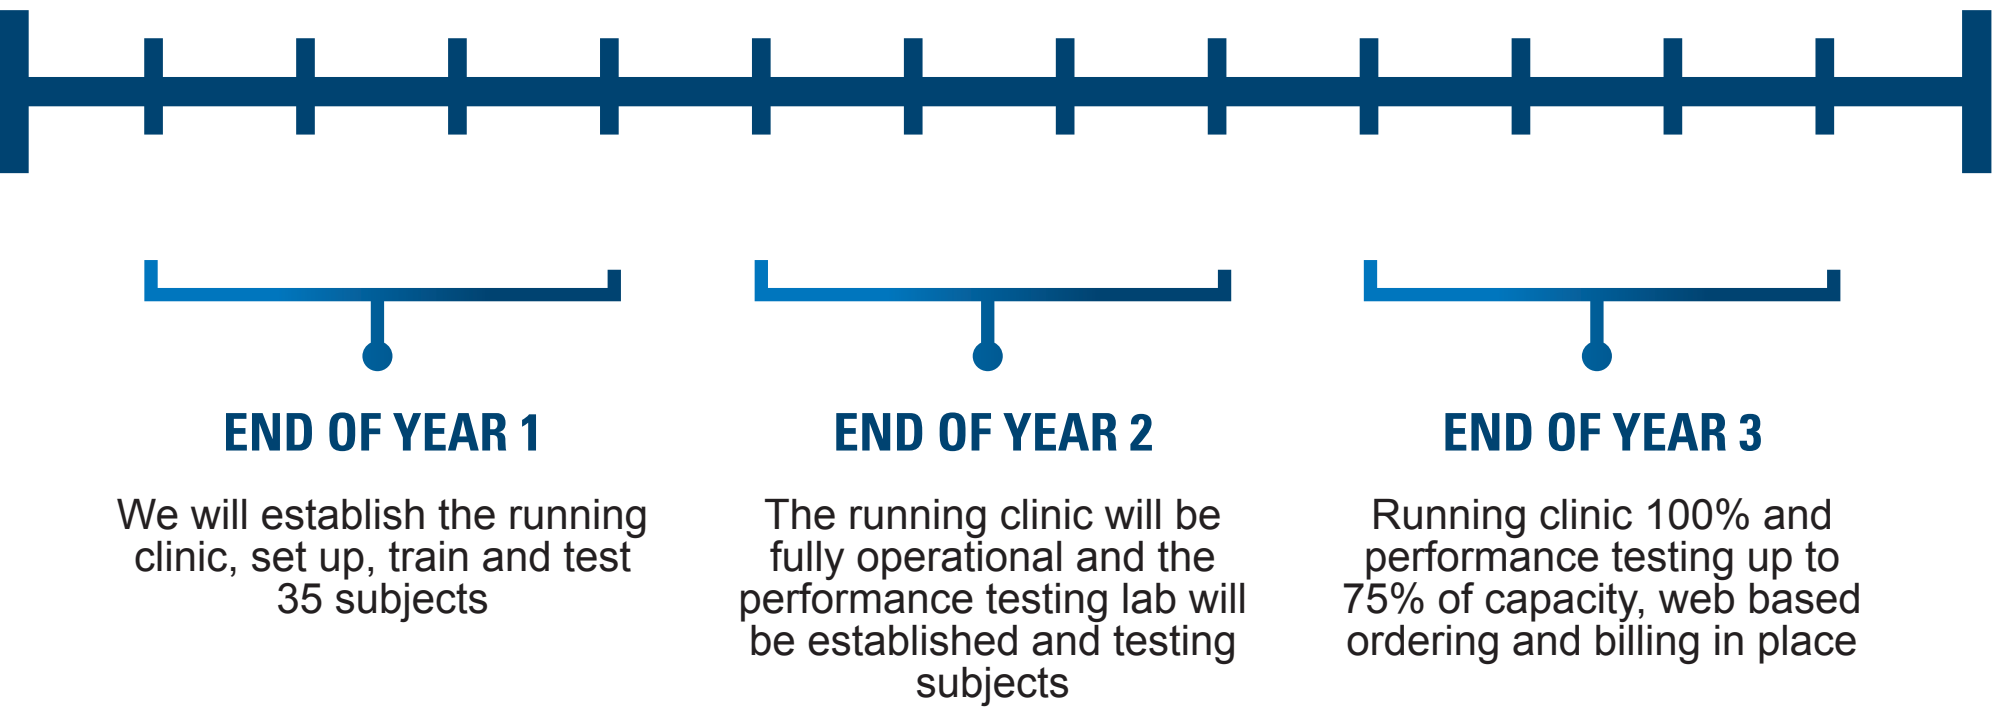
END OF YEAR 1

We will establish the running clinic, set up, train and test 35 subjects

END OF YEAR 2

The running clinic will be fully operational and the performance testing lab will be established and testing subjects

END OF YEAR 3

Running clinic 100% and performance testing up to 75% of capacity, web based ordering and billing in place